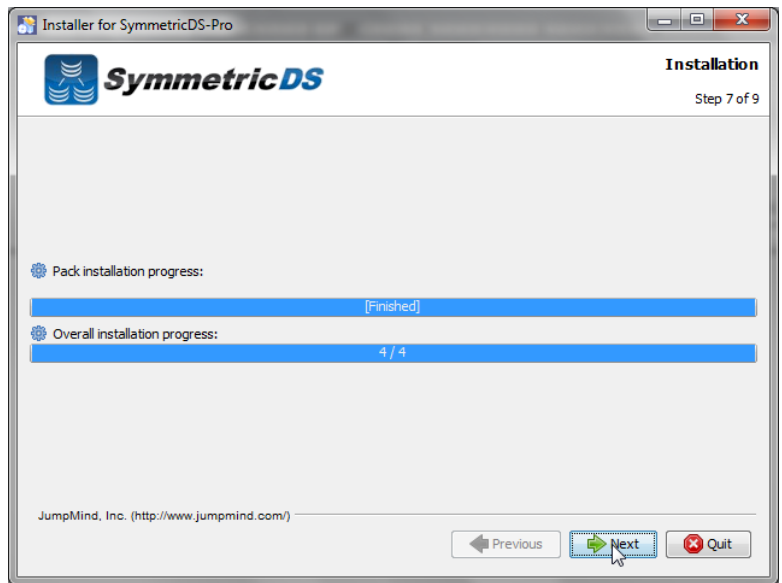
Installer for SymmetricDS-Pro

SymmetricDS

Installation

Step 7 of 9

Pack installation progress:

[Finished]

Overall installation progress:

4 / 4

JumpMind, Inc. (http://www.jumpmind.com/)

Previous

Next

Quit